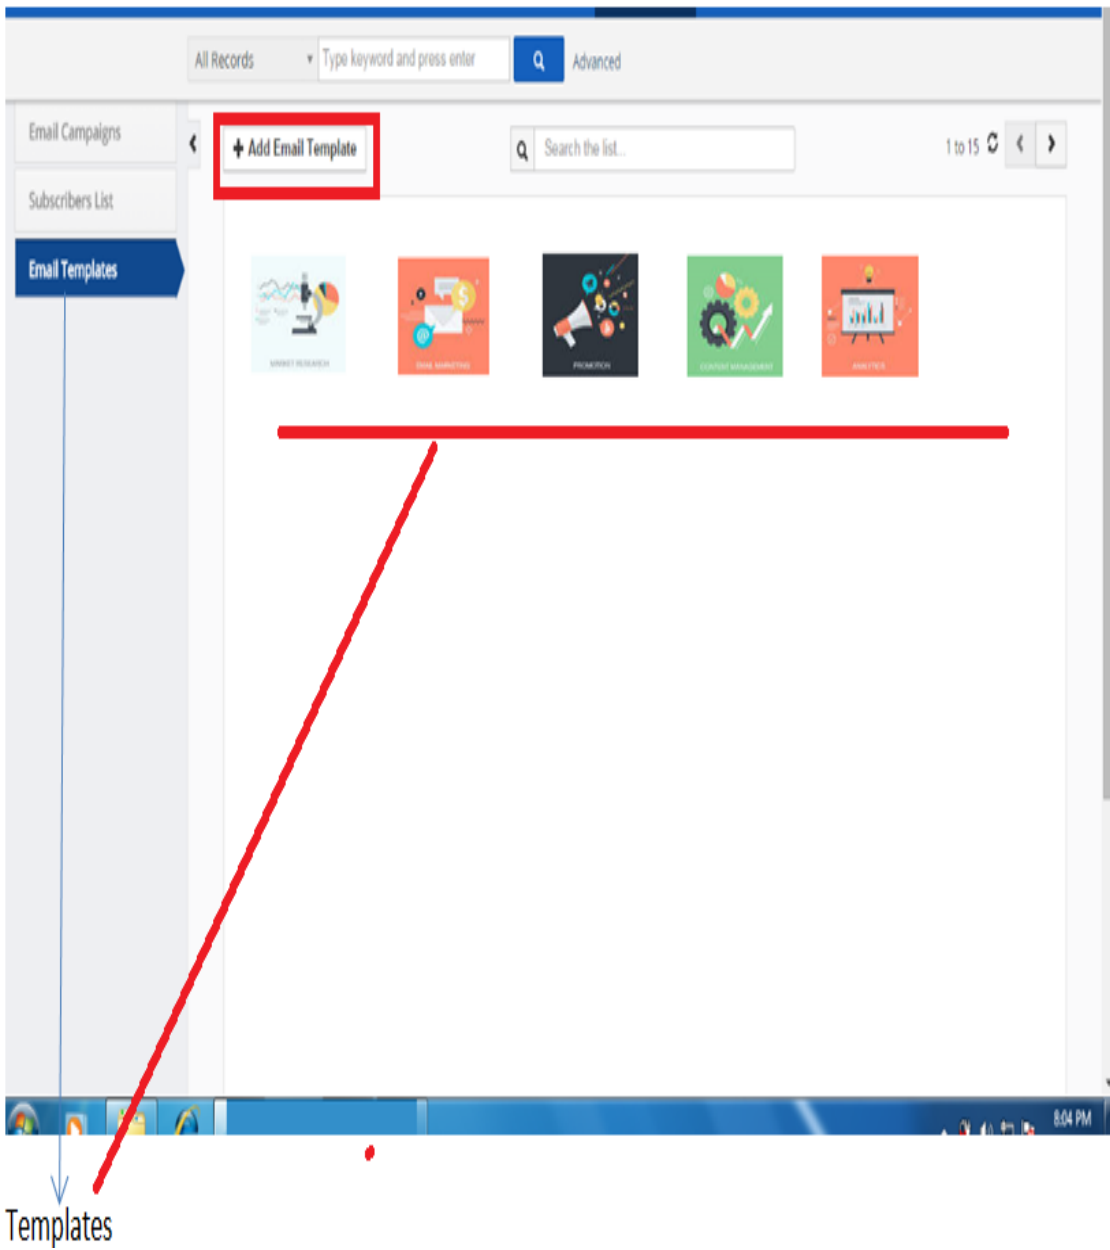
All Records
Type keyword and press enter
Advanced

Email Campaigns
Subscribers List
Email Templates

+ Add Email Template
Search the list...
1 to 15

MARKET RESEARCH
EMAIL MARKETING
PROMOTION
CONTENT MANAGEMENT
ANALYTICS

8:04 PM

Templates